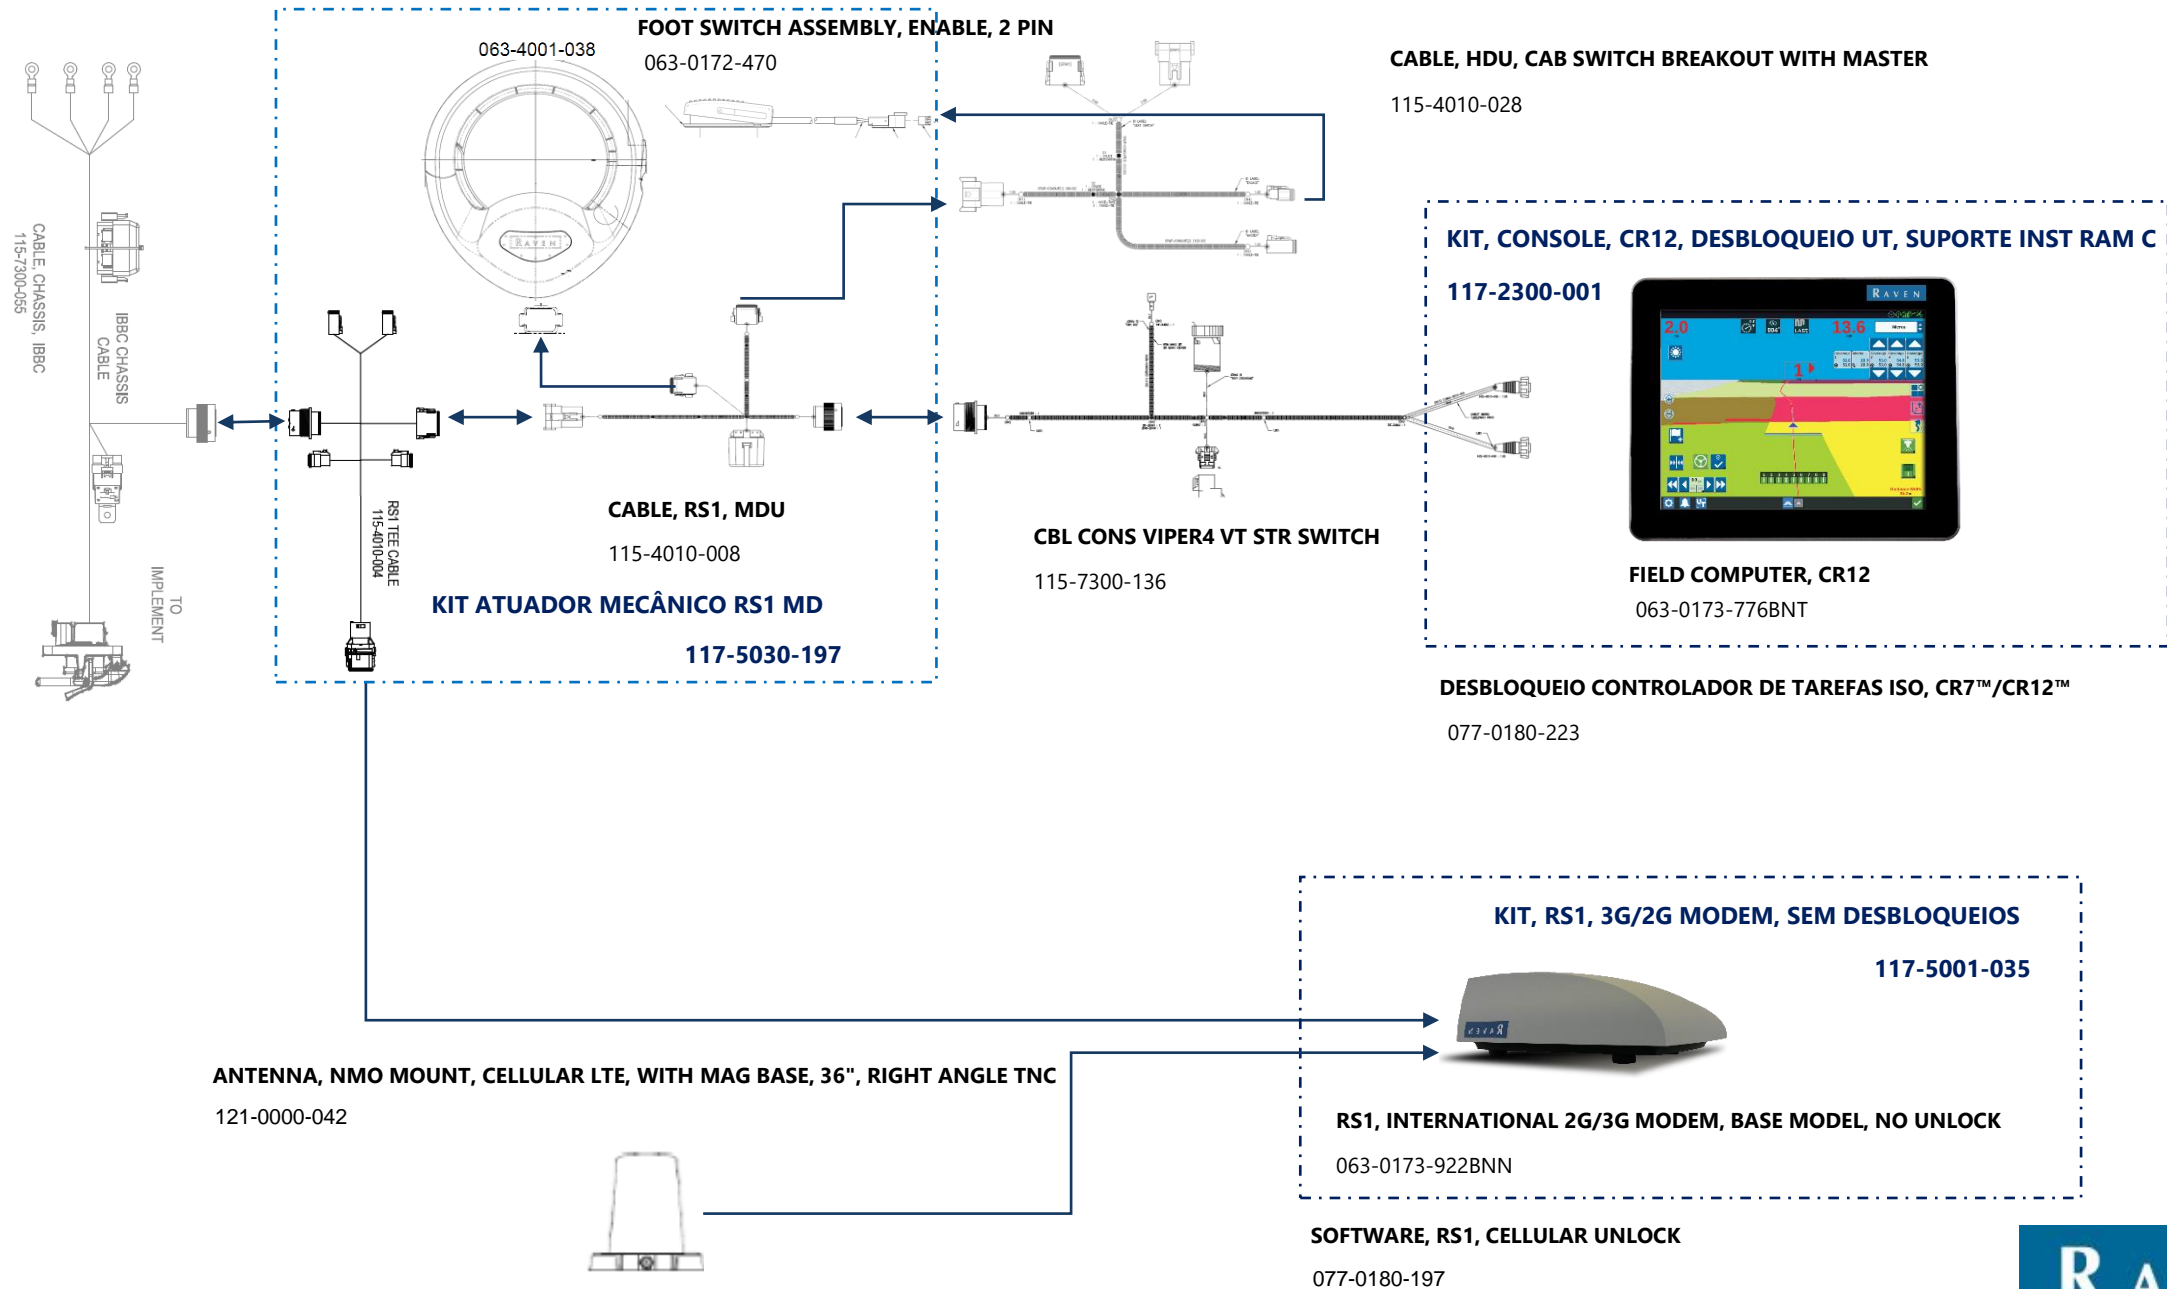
CABLE, CHASSIS, IBBC
115-7300-055

IBBC CHASSIS CABLE

TO IMPLEMENT

063-4001-038

FOOT SWITCH ASSEMBLY, ENABLE, 2 PIN
063-0172-470

CABLE, HDU, CAB SWITCH BREAKOUT WITH MASTER
115-4010-028

KIT, CONSOLE, CR12, DESBLOQUEIO UT, SUPORTE INST RAM C
117-2300-001

RAVEN

2,0
13,6
1

RS1 TEE CABLE
115-4010-004

CABLE, RS1, MDU
115-4010-008

CBL CONS VIPER4 VT STR SWITCH
115-7300-136

FIELD COMPUTER, CR12
063-0173-776BNT

KIT ATUADOR MECÂNICO RS1 MD
117-5030-197

DESBLOQUEIO CONTROLADOR DE TAREFAS ISO, CR7™/CR12™
077-0180-223

KIT, RS1, 3G/2G MODEM, SEM DESBLOQUEIOS
117-5001-035

RAVEN

ANTENNA, NMO MOUNT, CELLULAR LTE, WITH MAG BASE, 36", RIGHT ANGLE TNC
121-0000-042

RS1, INTERNATIONAL 2G/3G MODEM, BASE MODEL, NO UNLOCK
063-0173-922BNN

SOFTWARE, RS1, CELLULAR UNLOCK
077-0180-197

RA